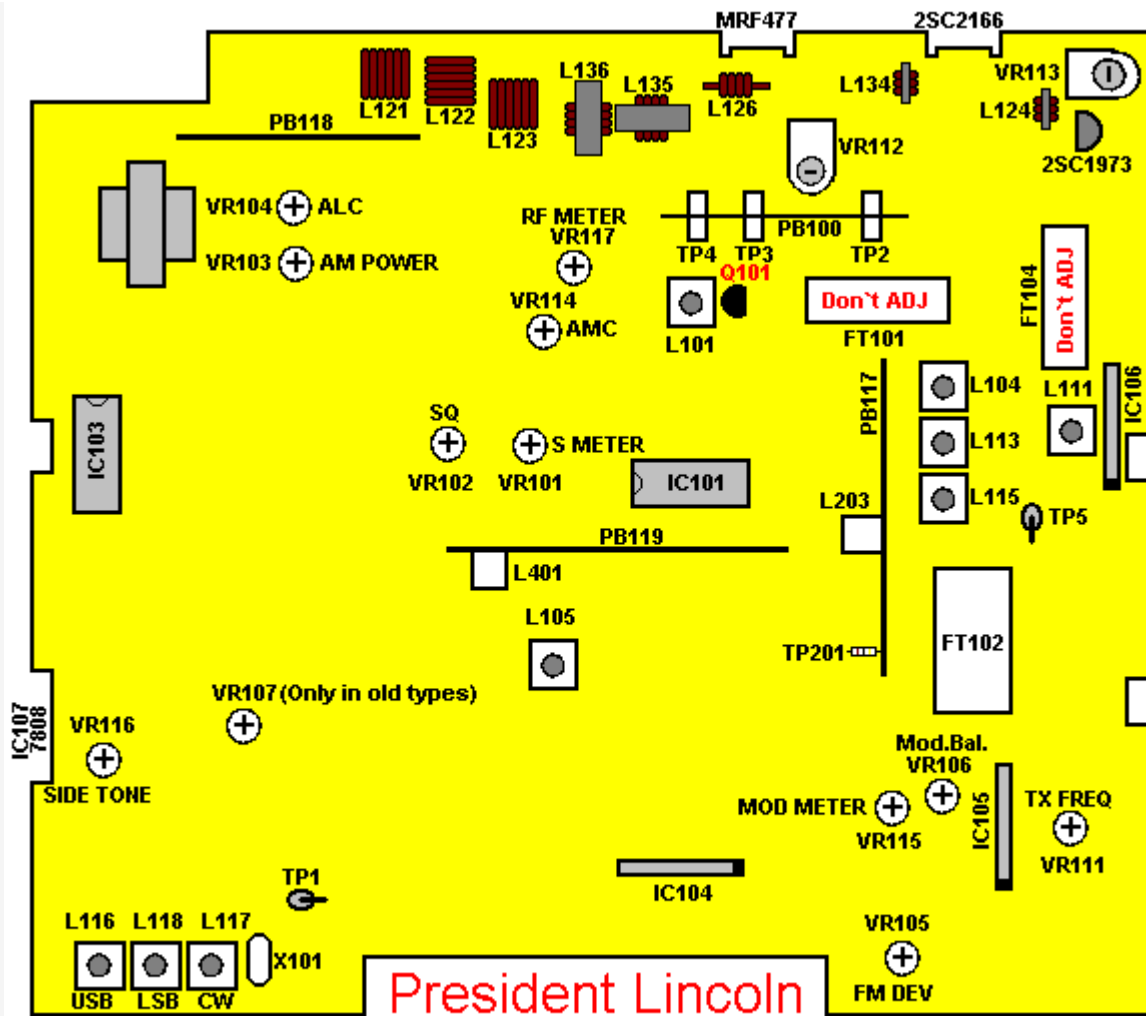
MRF477
2SC2166
L121
L122
L123
L136
L135
L126
L134
VR113
L124
2SC1973
PB118
VR112
VR104 ALC
VR103 AM POWER
RF METER
VR117
PB100
TP4
TP3
TP2
Q101
VR114
AMC
L101
Don`t ADJ
FT101
FT104
Don`t ADJ
IC103
PB117
L104
L113
L115
L111
IC106
SQ
VR102
S METER
VR101
IC101
L203
TP5
PB119
L401
L105
FT102
TP201
IC107
7808
VR116
SIDE TONE
VR107 (Only in old types)
Mod.Bal.
VR106
MOD METER
VR115
IC105
TX FREQ
VR111
TP1
IC104
L116
L118
L117
X101
USB
LSB
CW
VR105
FM DEV
President Lincoln